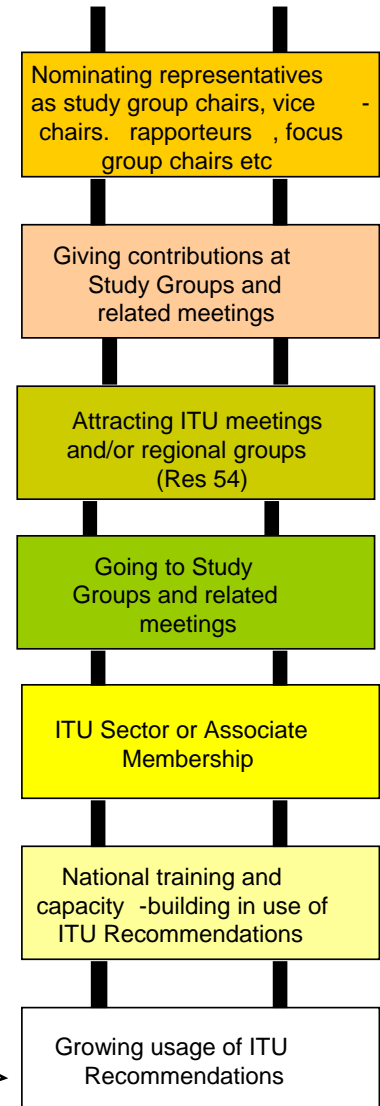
Nominating representatives as study group chairs, vice-chairs. rapporteurs, focus group chairs etc

Giving contributions at Study Groups and related meetings

Attracting ITU meetings and/or regional groups (Res 54)

Going to Study Groups and related meetings

ITU Sector or Associate Membership

National training and capacity-building in use of ITU Recommendations

Growing usage of ITU Recommendations